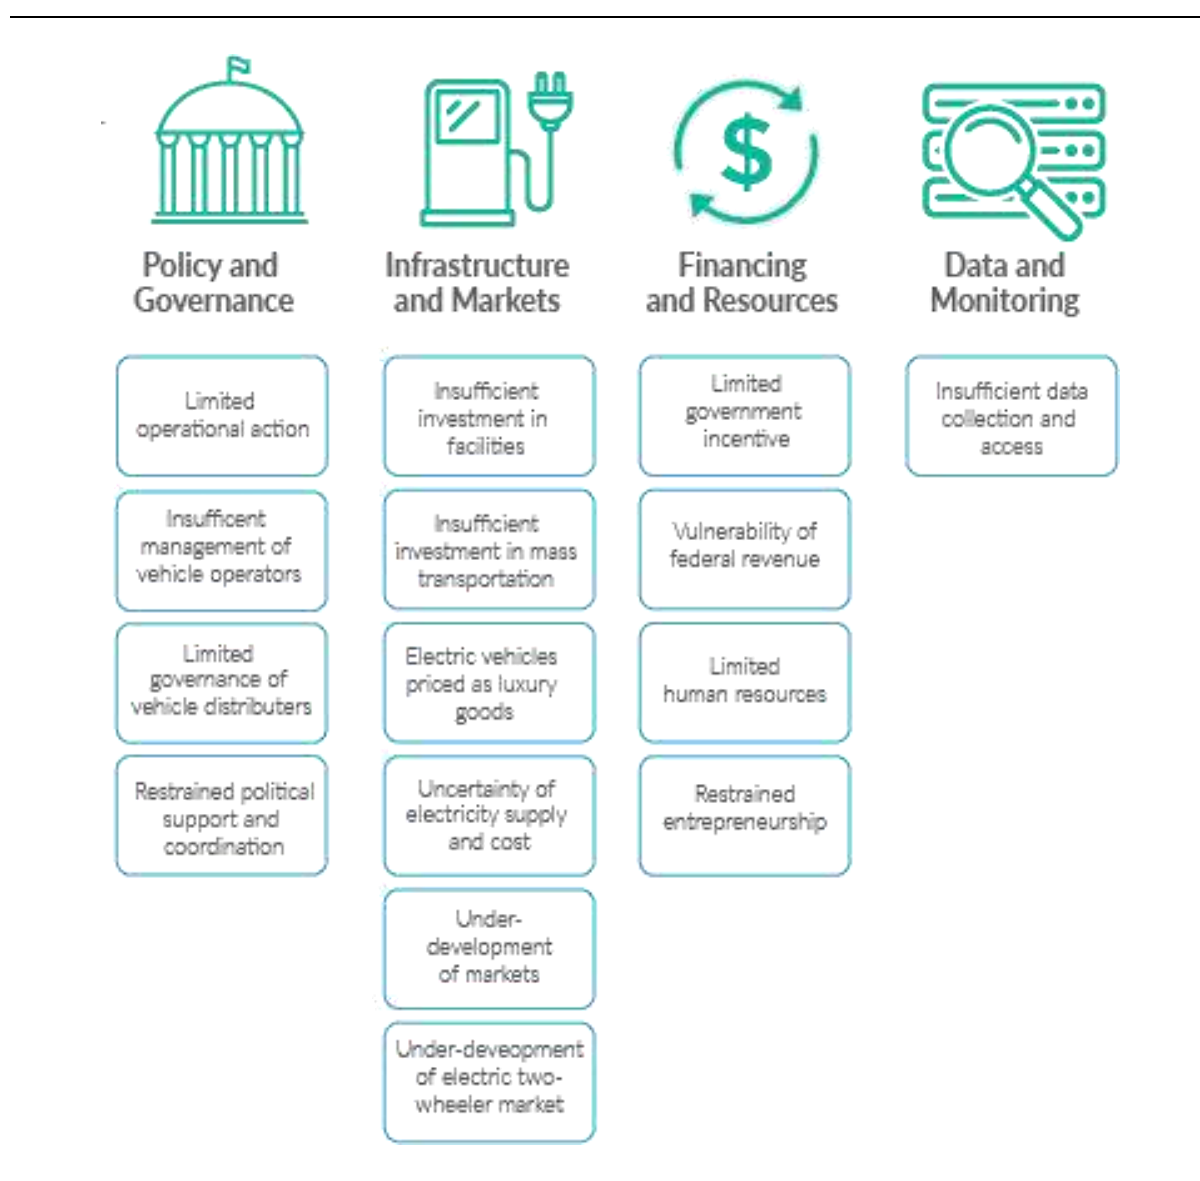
$

Policy and Governance

Limited operational action

Insufficent management of vehicle operators

Limited governance of vehicle distributers

Restrained political support and coordination

Infrastructure and Markets

Insufficient investment in facilities

Insufficient investment in mass transportation

Electric vehicles priced as luxury goods

Uncertainty of electricity supply and cost

Under-development of markets

Under-deveopment of electric two-wheeler market

Financing and Resources

Limited government incentive

Vulnerability of federal revenue

Limited human resources

Restrained entrepreneurship

Data and Monitoring

Insufficient data collection and access